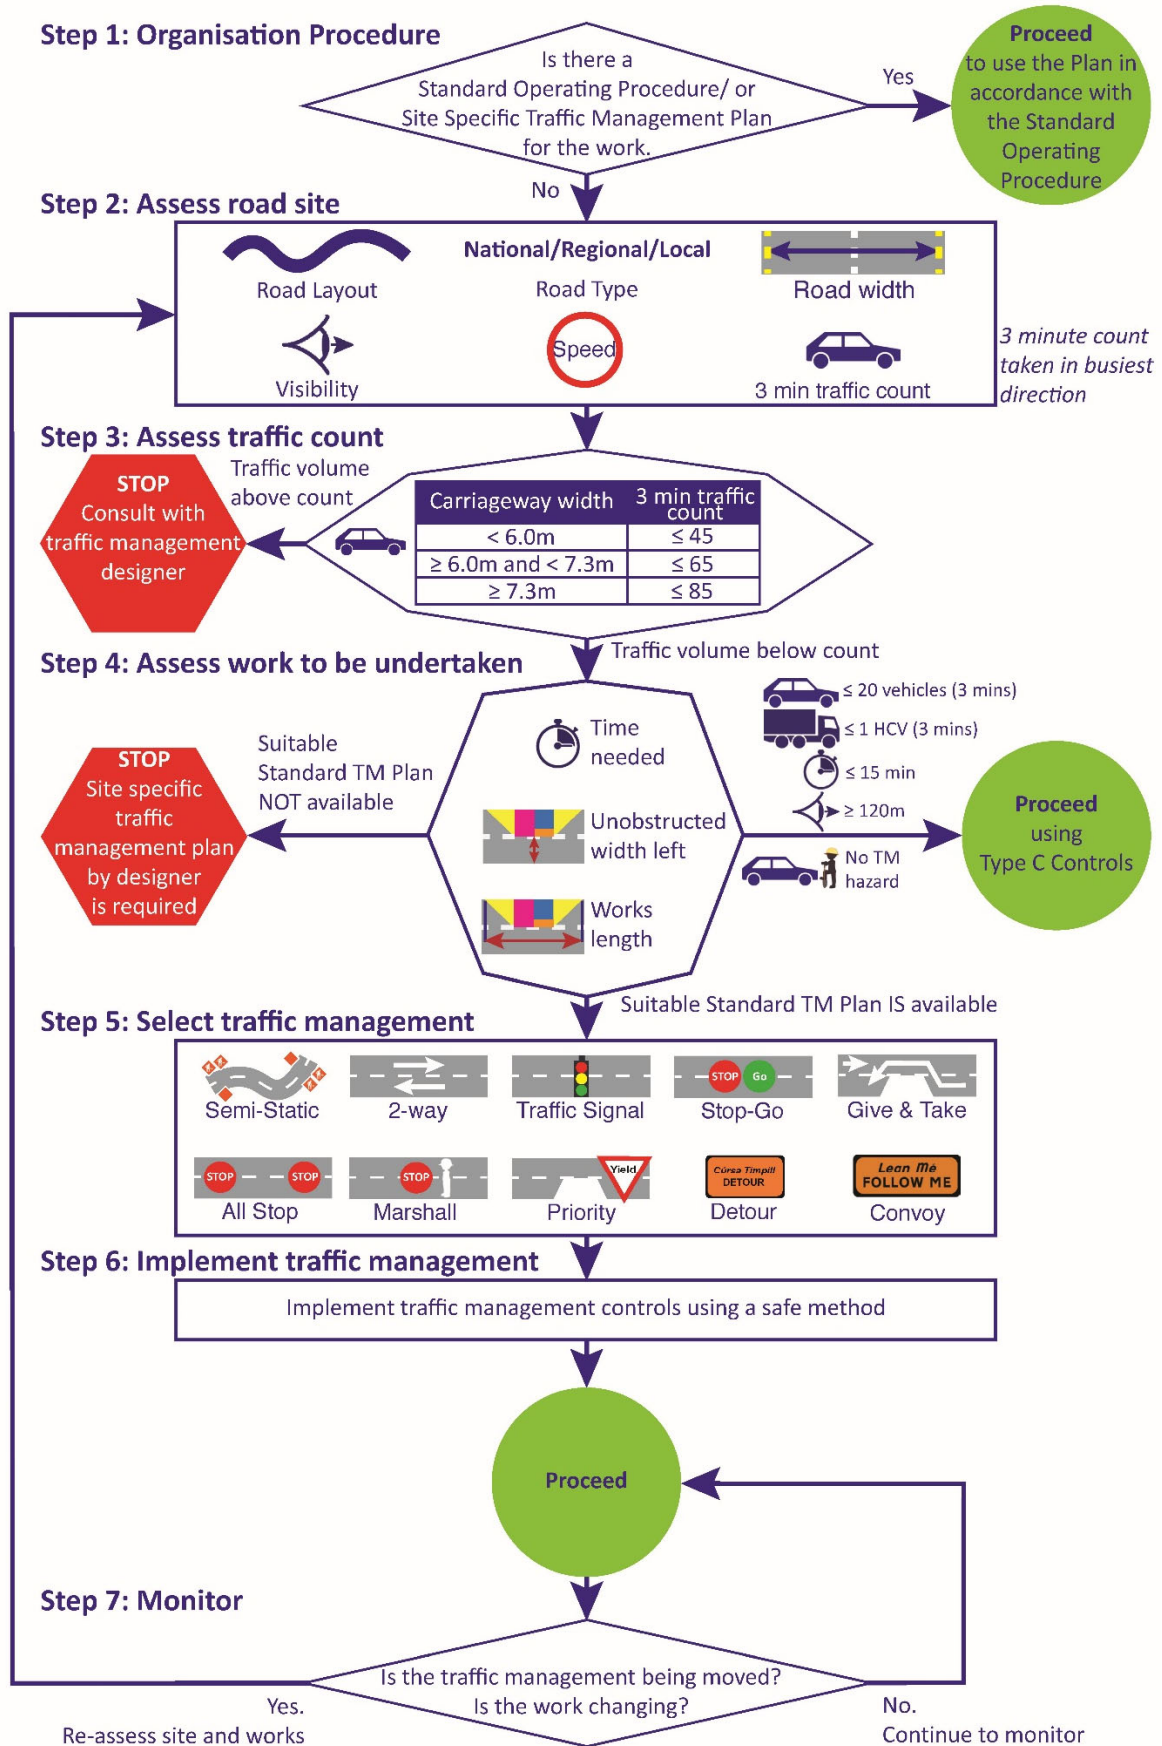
Step 1: Organisation Procedure

Is there a Standard Operating Procedure/ or Site Specific Traffic Management Plan for the work.

Yes

Proceed to use the Plan in accordance with the Standard Operating Procedure

No

Step 2: Assess road site

Road Layout

National/Regional/Local

Road Type

Road width

Visibility

Speed

3 min traffic count

3 minute count taken in busiest direction

Step 3: Assess traffic count

STOP Consult with traffic management designer

Traffic volume above count

| Carriageway width | 3 min traffic count |
|---|---|
| < 6.0m | ≤ 45 |
| ≥ 6.0m and < 7.3m | ≤ 65 |
| ≥ 7.3m | ≤ 85 |

Traffic volume below count

Step 4: Assess work to be undertaken

STOP Site specific traffic management plan by designer is required

Suitable Standard TM Plan NOT available

Time needed

Unobstructed width left

Works length

≤ 20 vehicles (3 mins)

≤ 1 HCV (3 mins)

≤ 15 min

≥ 120m

No TM hazard

Proceed using Type C Controls

Suitable Standard TM Plan IS available

Step 5: Select traffic management

Semi-Static

2-way

Traffic Signal

STOP Go

Stop-Go

Give & Take

STOP STOP

All Stop

STOP

Marshall

Yield

Priority

Cúrsa Timpill DETOUR

Detour

Lean Me FOLLOW ME

Convoy

Step 6: Implement traffic management

Implement traffic management controls using a safe method

Proceed

Step 7: Monitor

Is the traffic management being moved? Is the work changing?

Yes. Re-assess site and works

No. Continue to monitor